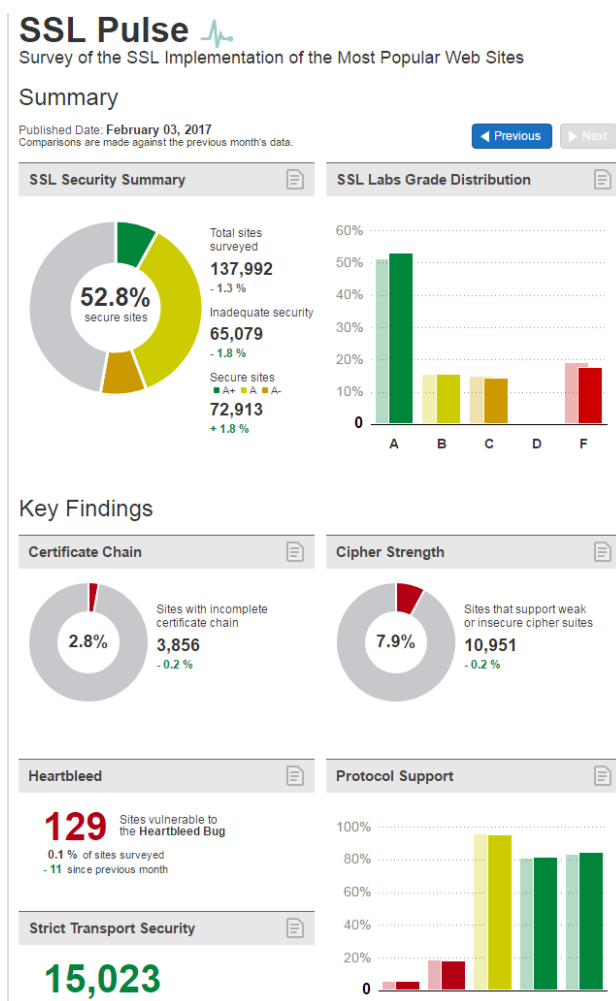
SSL Pulse

Survey of the SSL Implementation of the Most Popular Web Sites

Summary

Published Date: February 03, 2017
Comparisons are made against the previous month's data.

Previous | Next

SSL Security Summary

52.8%
secure sites

Total sites surveyed
137,992
- 1.3 %

Inadequate security
65,079
- 1.8 %

Secure sites
A+ A A-
72,913
+ 1.8 %

SSL Labs Grade Distribution

60%
50%
40%
30%
20%
10%
0

A B C D F

Key Findings

Certificate Chain

2.8%

Sites with incomplete certificate chain
3,856
- 0.2 %

Cipher Strength

7.9%

Sites that support weak or insecure cipher suites
10,951
- 0.2 %

Heartbleed

129 Sites vulnerable to the Heartbleed Bug
0.1 % of sites surveyed
- 11 since previous month

Protocol Support

100%
80%
60%
40%
20%
0

Strict Transport Security

15,023